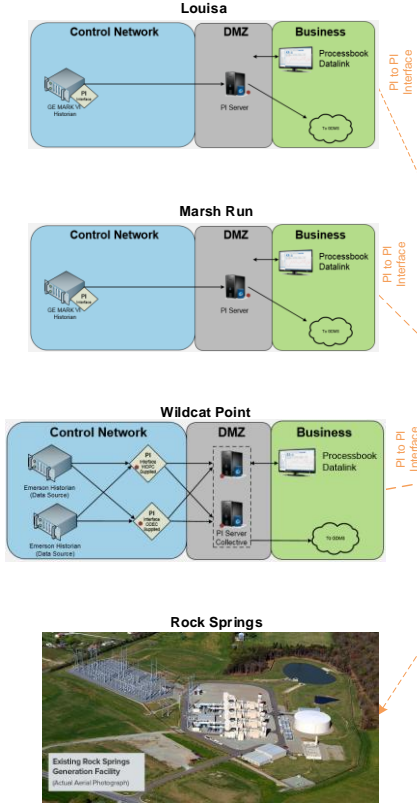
Louisa

Control Network

PI Interface

GE MARK VI Historian

DMZ

PI Server

Business

Processbook Datalink

To 00MS

PI to PI Interface

Marsh Run

Control Network

PI Interface

GE MARK VI Historian

DMZ

PI Server

Business

Processbook Datalink

To 00MS

PI to PI Interface

Wildcat Point

Control Network

Emerson Historian (Data Source)

Emerson Historian (Data Source)

PI Interface HDSC (Supplier)

PI Interface ODEC (Supplier)

DMZ

PI Server Collective

Business

Processbook Datalink

To 00MS

PI to PI Interface

Rock Springs

Existing Rock Springs Generation Facility

(Actual Aerial Photograph)